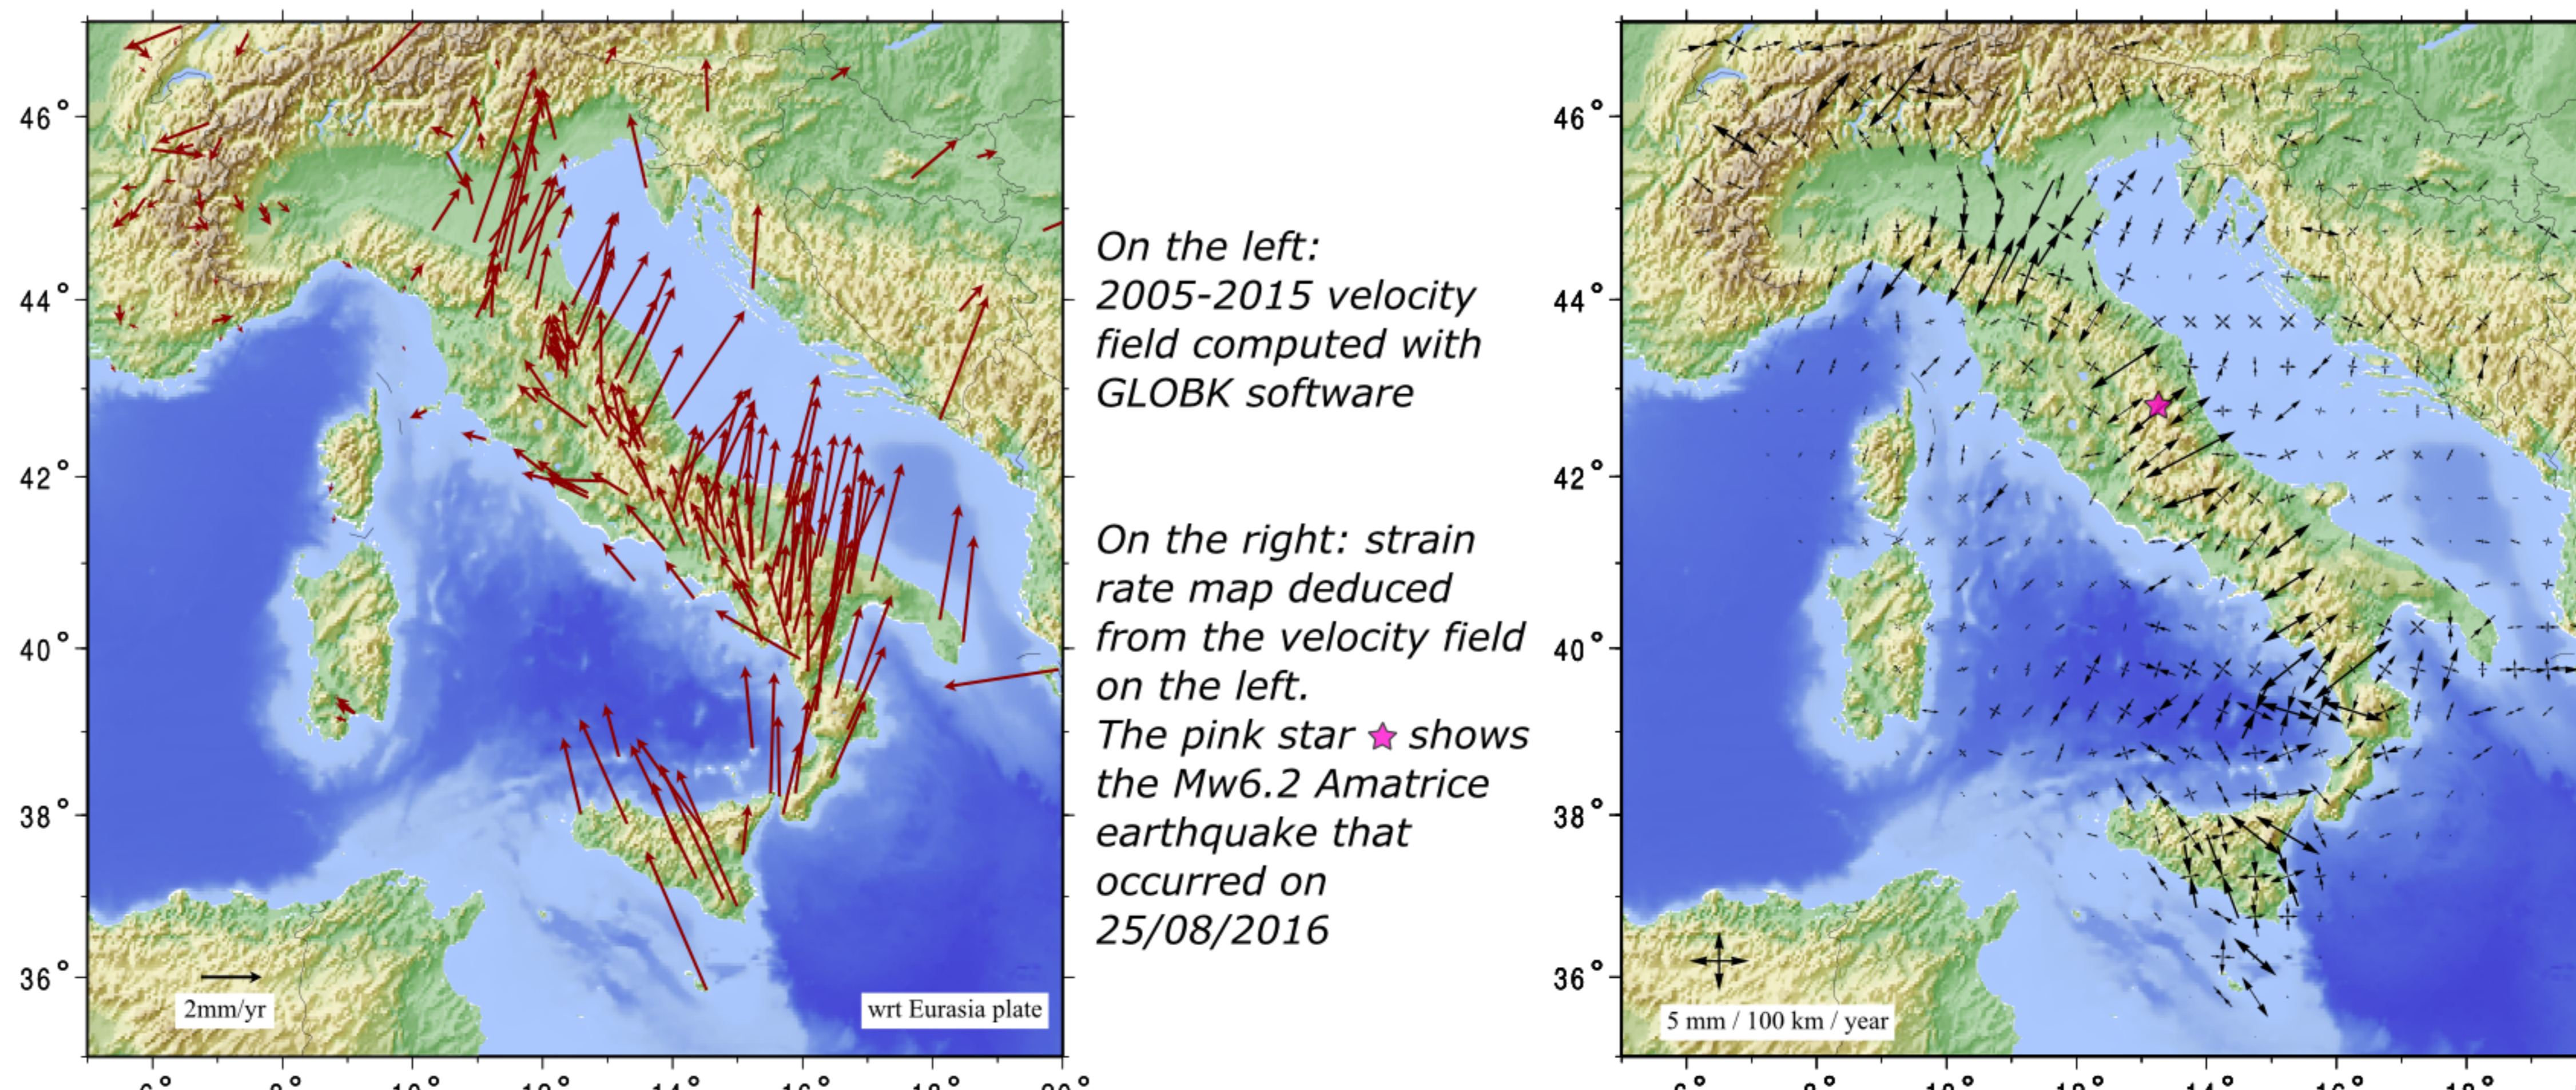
46°
44°
42°
40°
38°
36°

2mm/yr

wrt Eurasia plate

On the left: 2005-2015 velocity field computed with GLOBK software

On the right: strain rate map deduced from the velocity field on the left.
The pink star ☆ shows the Mw6.2 Amatrice earthquake that occurred on 25/08/2016

46°
44°
42°
40°
38°
36°

5 mm / 100 km / year